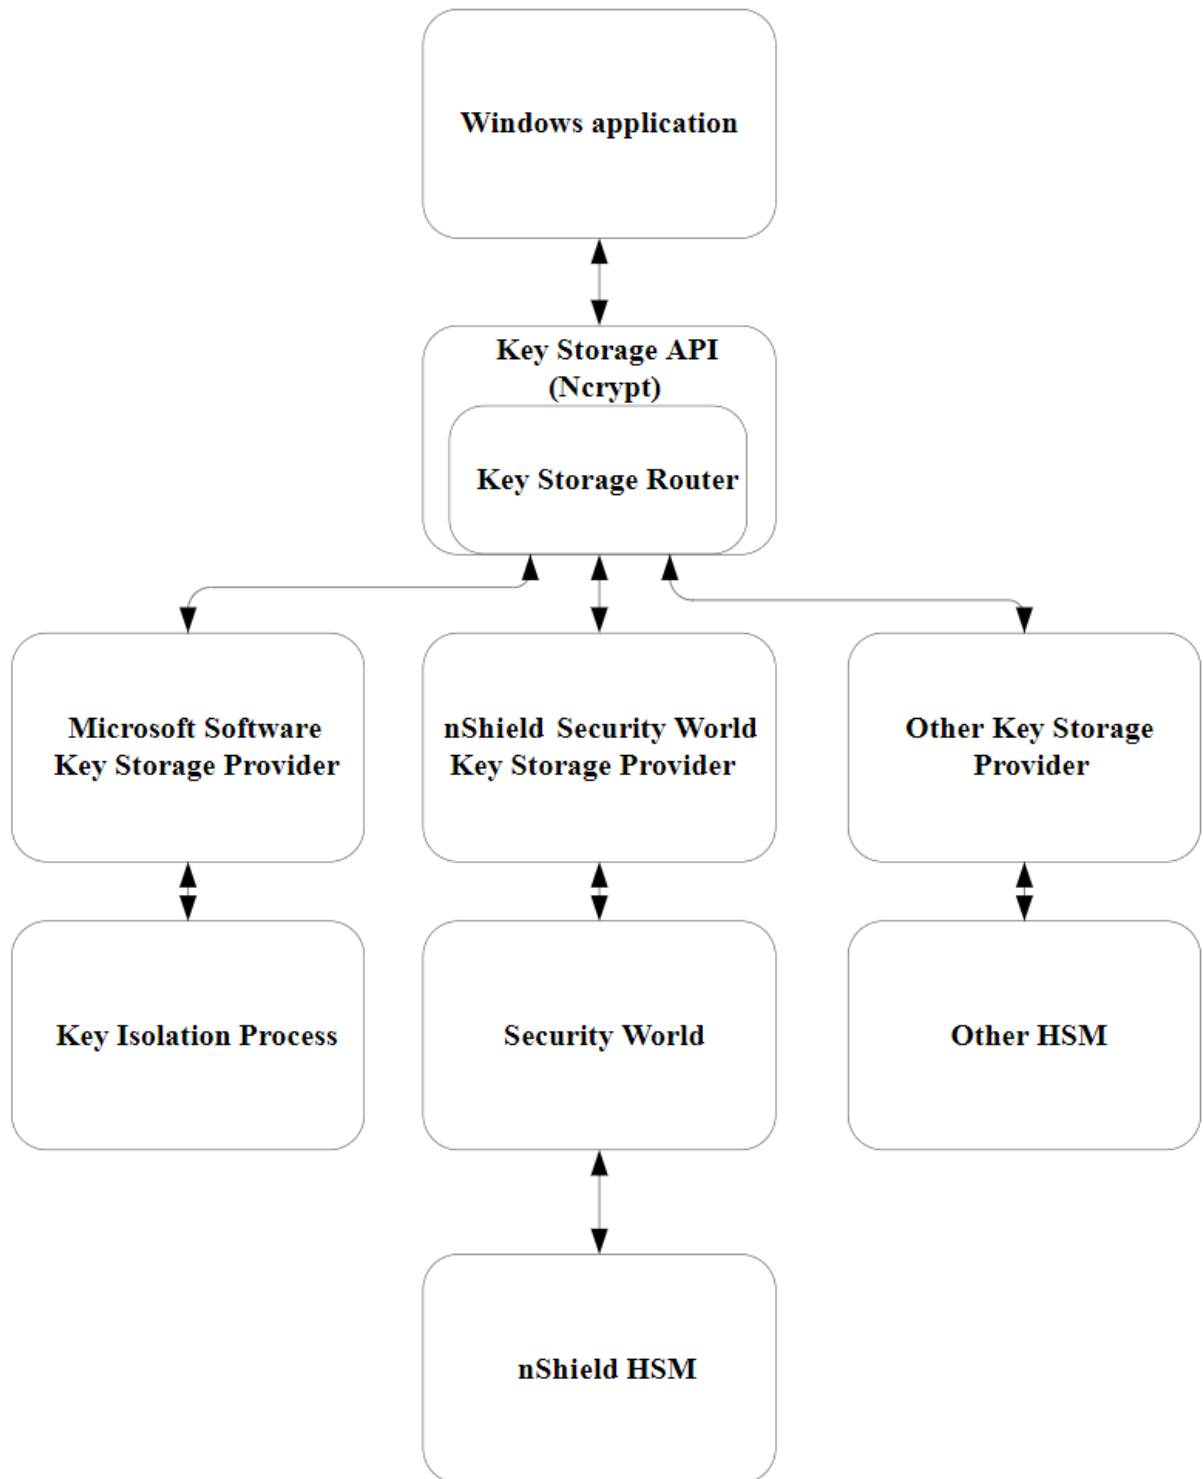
Windows application

Key Storage API (Ncrypt)

Key Storage Router

Microsoft Software Key Storage Provider

nShield Security World Key Storage Provider

Other Key Storage Provider

Key Isolation Process

Security World

Other HSM

nShield HSM